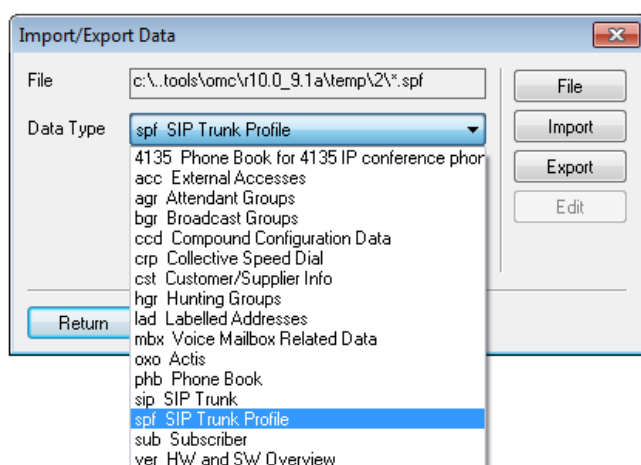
Import/Export Data

File
c:\..tools\omc\r10.0_9.1a\temp\2\*.spf

Data Type
spf SIP Trunk Profile

4135 Phone Book for 4135 IP conference phor
acc External Accesses
agr Attendant Groups
bgr Broadcast Groups
ccd Compound Configuration Data
crp Collective Speed Dial
cst Customer/Supplier Info
hgr Hunting Groups
lad Labelled Addresses
mbx Voice Mailbox Related Data
oxo Actis
phb Phone Book
sip SIP Trunk
spf SIP Trunk Profile
sub Subscriber
ver HW and SW Overview

File
Import
Export
Edit

Return